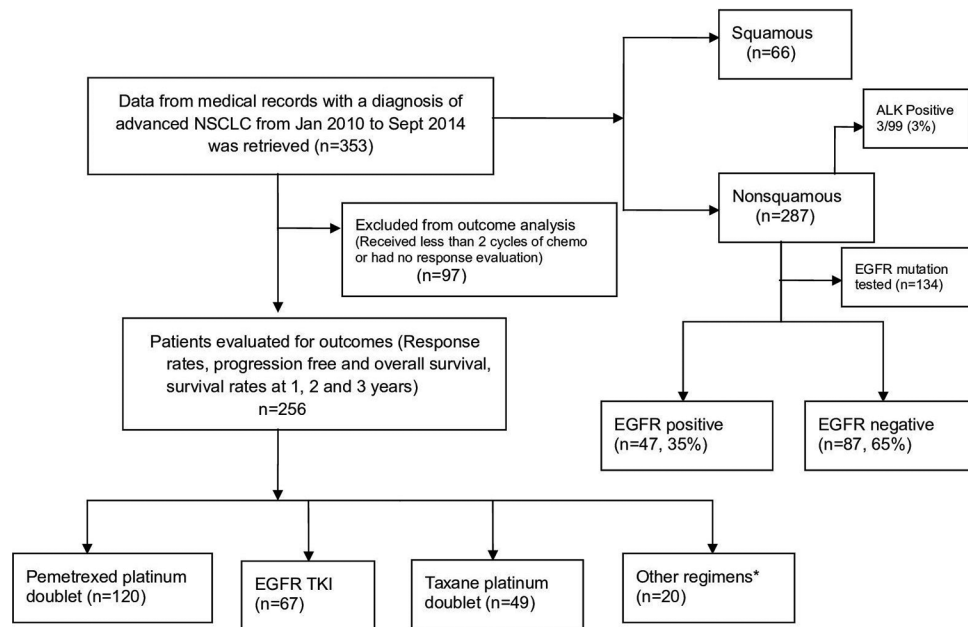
Data from medical records with a diagnosis of advanced NSCLC from Jan 2010 to Sept 2014 was retrieved (n=353)

Squamous (n=66)

ALK Positive 3/99 (3%)

Nonsquamous (n=287)

Excluded from outcome analysis (Received less than 2 cycles of chemo or had no response evaluation) (n=97)

EGFR mutation tested (n=134)

Patients evaluated for outcomes (Response rates, progression free and overall survival, survival rates at 1, 2 and 3 years) n=256

EGFR positive (n=47, 35%)

EGFR negative (n=87, 65%)

Pemetrexed platinum doublet (n=120)

EGFR TKI (n=67)

Taxane platinum doublet (n=49)

Other regimens* (n=20)